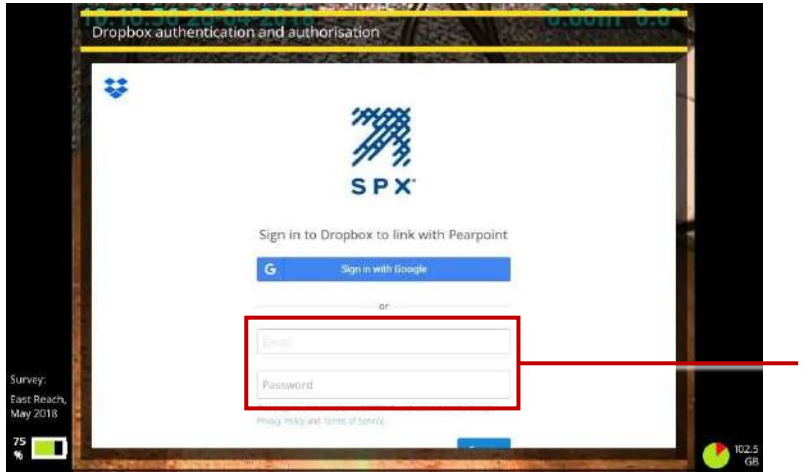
10:10:36 20-04-2018 0.00m 0.0

Dropbox authentication and authorisation

SPX

Sign in to Dropbox to link with Pearpoint

G Sign in with Google

or

Email

Password

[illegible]

Privacy Policy and Terms of Service

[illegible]

Survey:
East Reach,
May 2018

75
%

102.5
GB